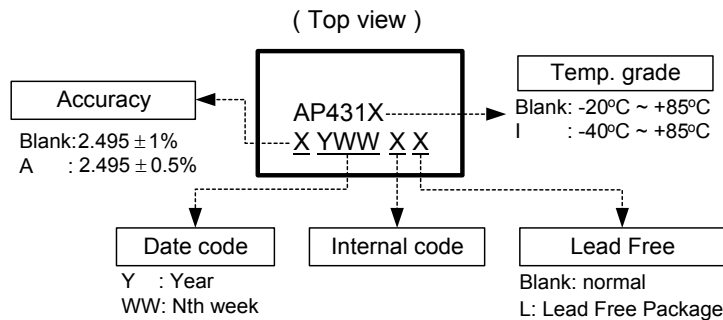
( Top view )

Accuracy

Blank: $2.495 \pm 1\%$
A : $2.495 \pm 0.5\%$

AP431X
X YWW X X

Temp. grade

Blank: -20$^{o}$C ~ +85$^{o}$C
I : -40$^{o}$C ~ +85$^{o}$C

Date code

Y : Year
WW: Nth week

Internal code

Lead Free

Blank: normal
L: Lead Free Package